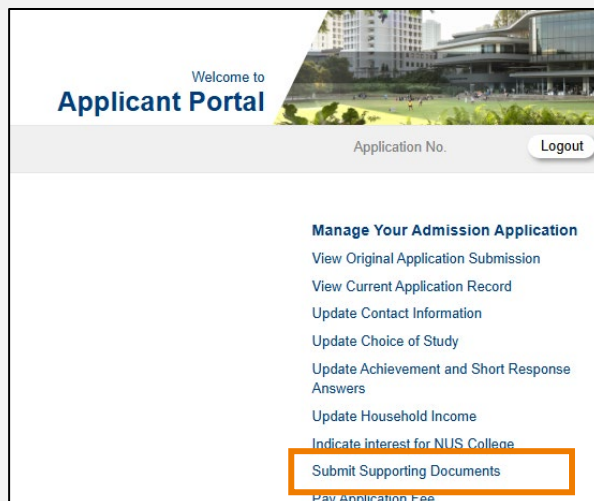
Welcome to
Applicant Portal

Application No.

Logout

Manage Your Admission Application
View Original Application Submission
View Current Application Record
Update Contact Information
Update Choice of Study
Update Achievement and Short Response Answers
Update Household Income
Indicate interest for NUS College
Submit Supporting Documents
Pay Application Fee